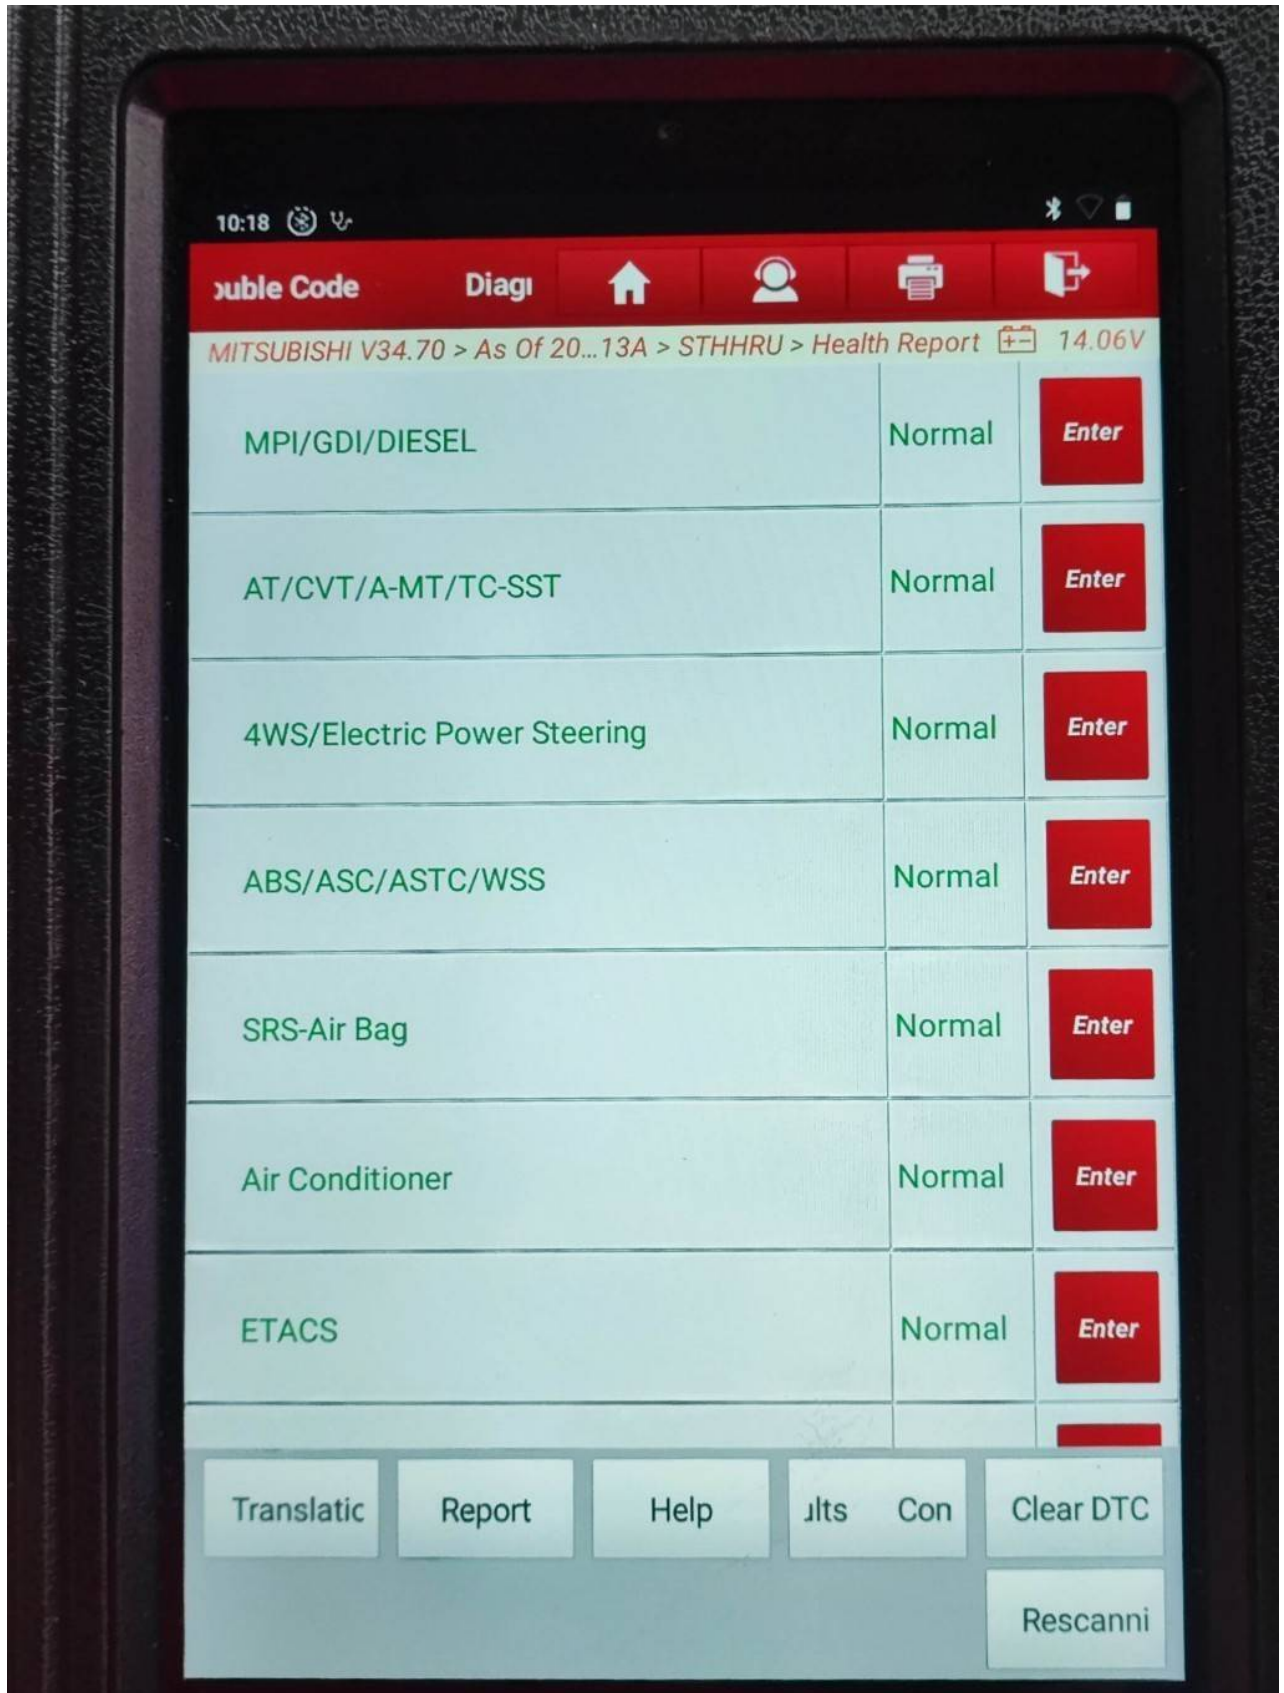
10:18

ouble Code Diagı

MITSUBISHI V34.70 > As Of 20...13A > STHHRU > Health Report 14.06V

| | | |
|---|---|---|
| MPI/GDI/DIESEL | Normal | Enter |
| AT/CVT/A-MT/TC-SST | Normal | Enter |
| 4WS/Electric Power Steering | Normal | Enter |
| ABS/ASC/ASTC/WSS | Normal | Enter |
| SRS-Air Bag | Normal | Enter |
| Air Conditioner | Normal | Enter |
| ETACS | Normal | Enter |

Translatic Report Help ılts Con Clear DTC

Rescanni